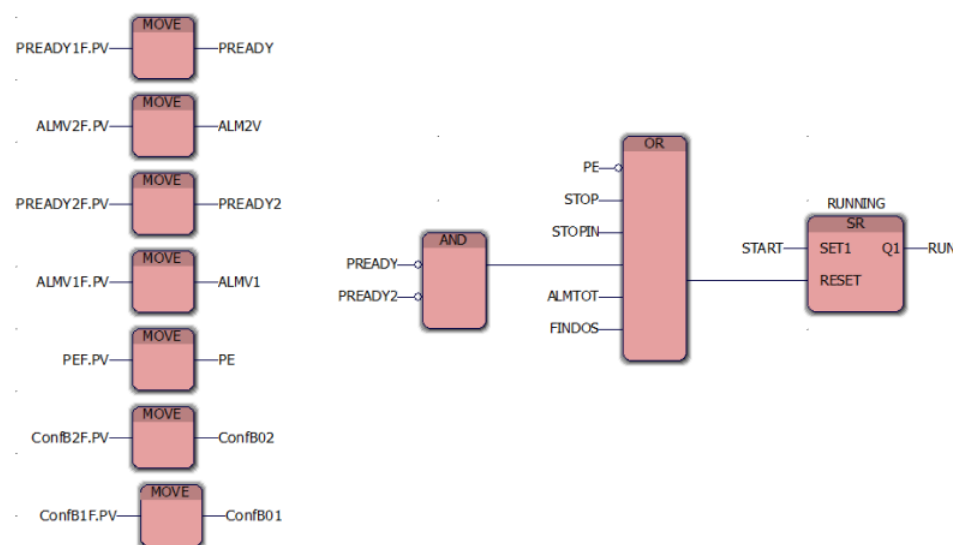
PREADY1F.PV MOVE PREADY

ALMV2F.PV MOVE ALM2V

PREADY2F.PV MOVE PREADY2

ALMV1F.PV MOVE ALMV1

PEF.PV MOVE PE

ConfB2F.PV MOVE ConfB02

ConfB1F.PV MOVE ConfB01

PREADY
PREADY2
AND

PE
STOP
STOPIN
ALMTOT
FINDOS
OR

RUNNING
SR
START SET1
RESET
Q1 RUN